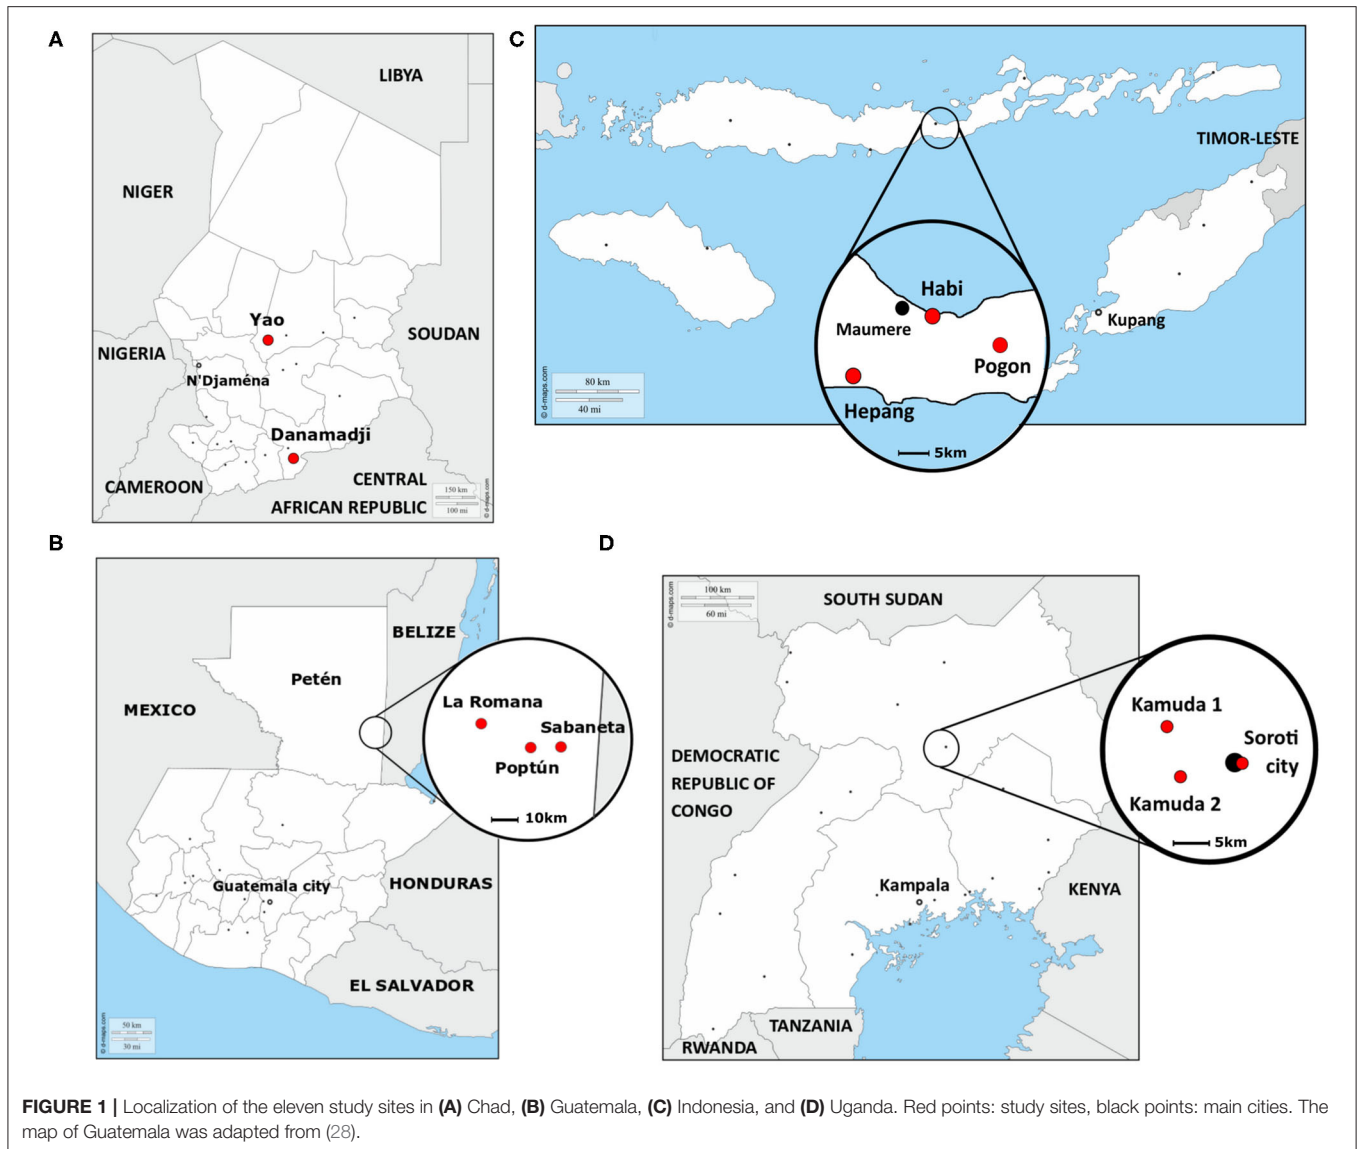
A

LIBYA

NIGER

Yao

SOUDAN

NIGERIA

N'Djaména

Danamadji

CAMEROON

CENTRAL AFRICAN REPUBLIC

150 km
100 mi
© d-maps.com

C

TIMOR-LESTE

Habi

Maumere

Pogon

Kupang

Hepang

5km

© d-maps.com
80 km
40 mi

B

BELIZE

Petén

MEXICO

La Romana

Sabaneta

Poptún

10km

Guatemala city

HONDURAS

EL SALVADOR

© d-maps.com
50 km
30 mi

D

© d-maps.com
100 km
60 mi

SOUTH SUDAN

DEMOCRATIC REPUBLIC OF CONGO

Kamuda 1

Soroti city

Kamuda 2

5km

Kampala

KENYA

TANZANIA

RWANDA

FIGURE 1 | Localization of the eleven study sites in (A) Chad, (B) Guatemala, (C) Indonesia, and (D) Uganda. Red points: study sites, black points: main cities. The map of Guatemala was adapted from (28).